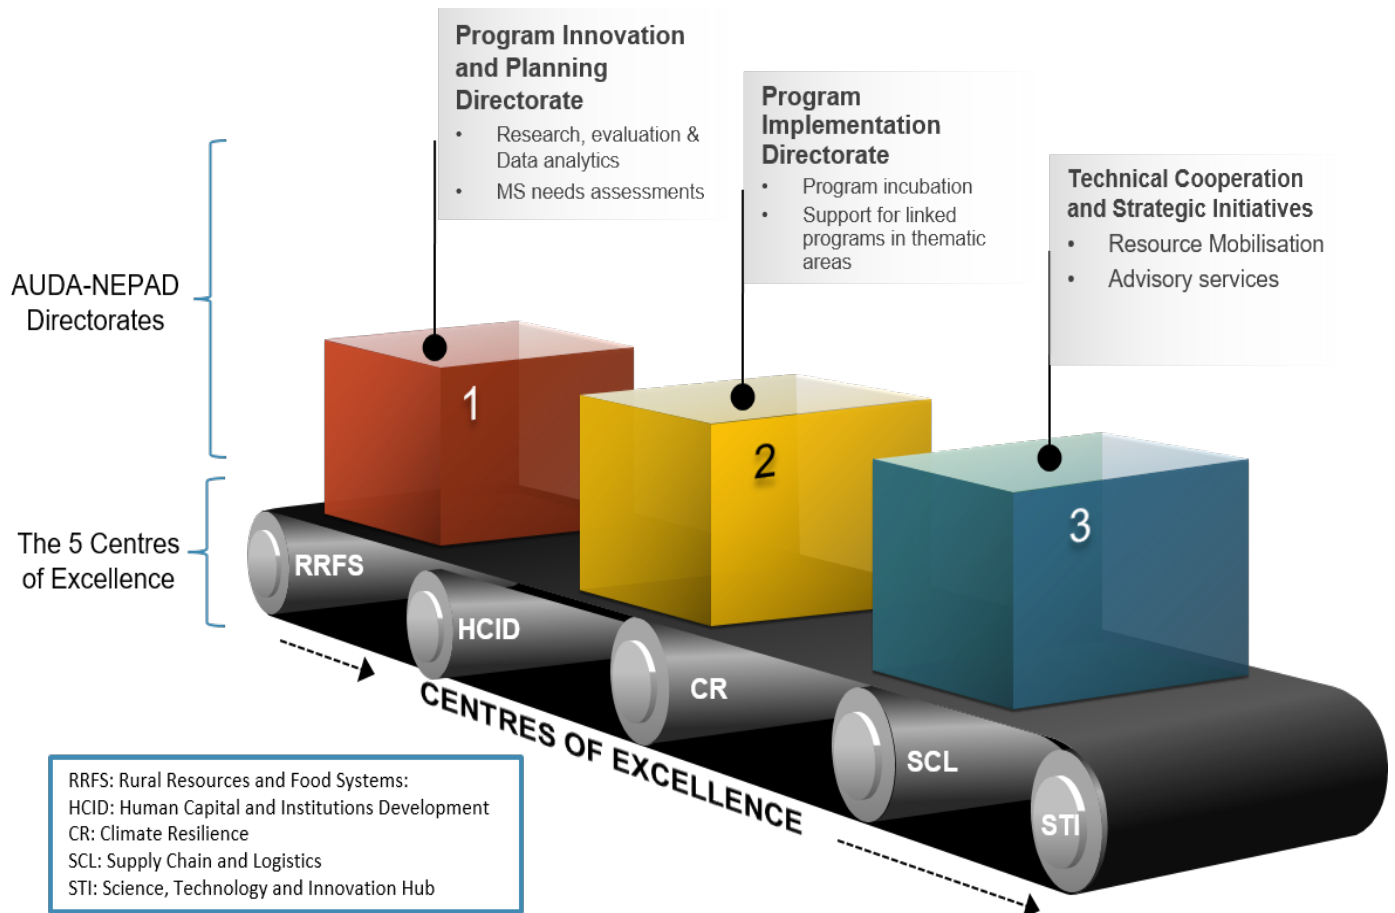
Program Innovation and Planning Directorate
• Research, evaluation & Data analytics
• MS needs assessments

Program Implementation Directorate
• Program incubation
• Support for linked programs in thematic areas

Technical Cooperation and Strategic Initiatives
• Resource Mobilisation
• Advisory services

AUDA-NEPAD Directorates

The 5 Centres of Excellence

1

2

3

RRFS

HCID

CR

SCL

STI

CENTRES OF EXCELLENCE

RRFS: Rural Resources and Food Systems:
HCID: Human Capital and Institutions Development
CR: Climate Resilience
SCL: Supply Chain and Logistics
STI: Science, Technology and Innovation Hub